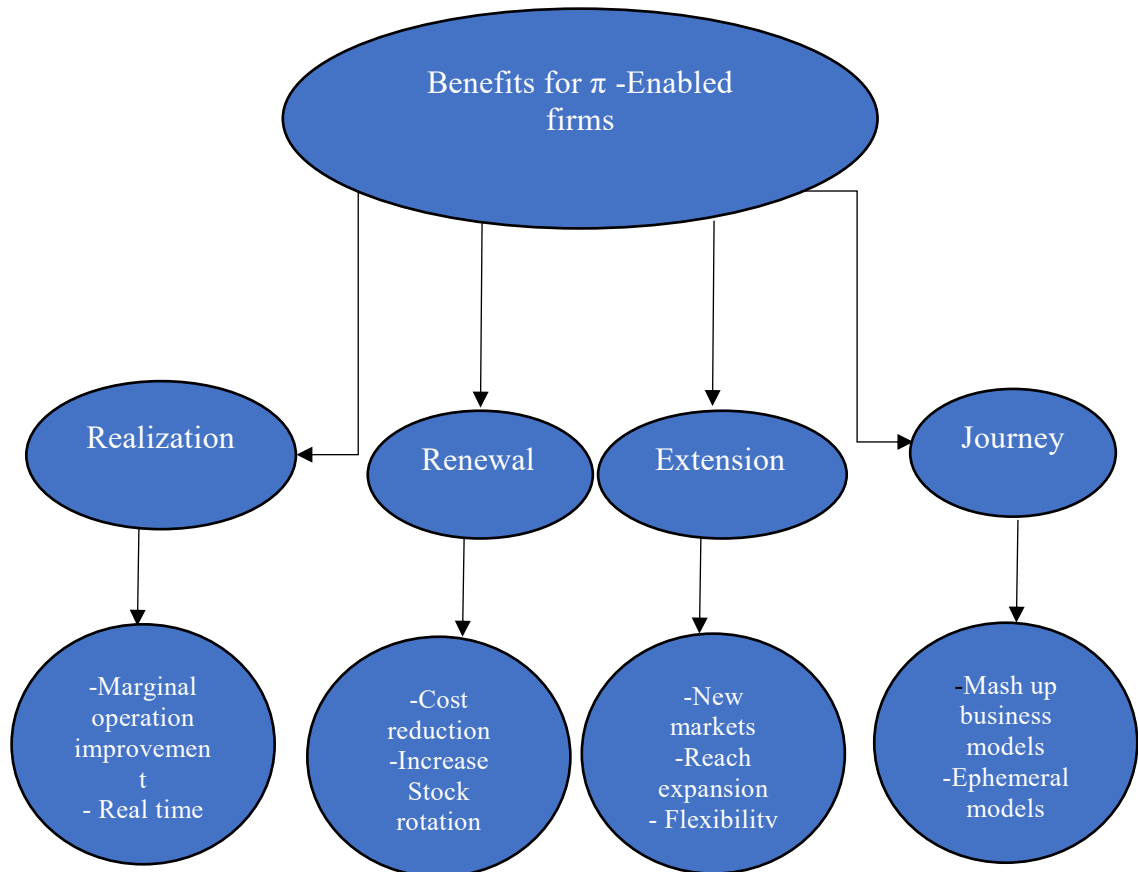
Benefits for $\pi$ -Enabled firms

Realization

Renewal

Extension

Journey

-Marginal operation improvement
- Real time

-Cost reduction
-Increase Stock rotation

-New markets
-Reach expansion
- Flexibility

-Mash up business models
-Ephemeral models